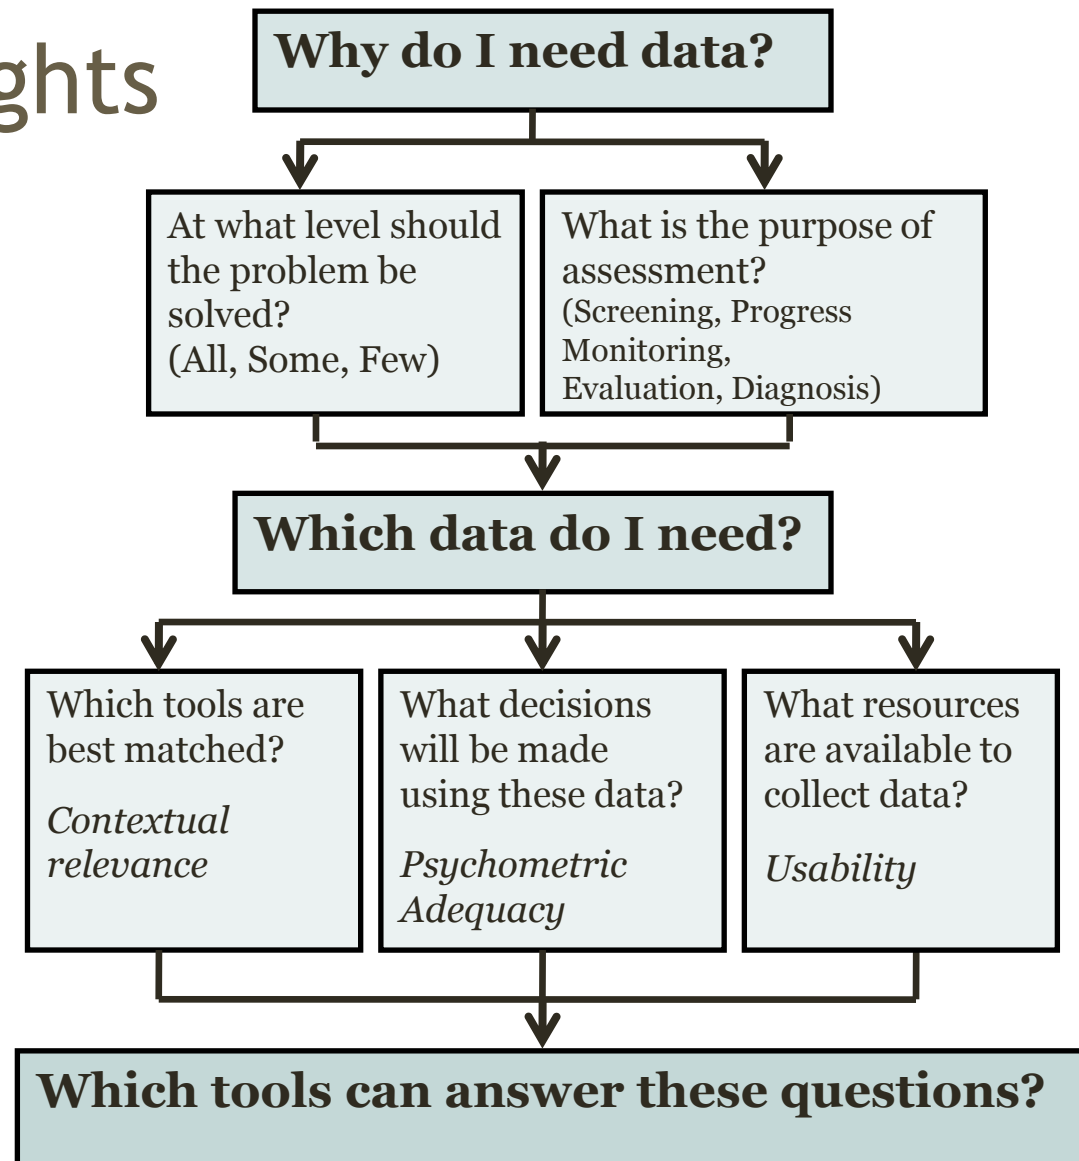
ghts

Why do I need data?

At what level should the problem be solved?
(All, Some, Few)

What is the purpose of assessment?
(Screening, Progress Monitoring, Evaluation, Diagnosis)

Which data do I need?

Which tools are best matched?

*Contextual relevance*

What decisions will be made using these data?

*Psychometric Adequacy*

What resources are available to collect data?

*Usability*

Which tools can answer these questions?